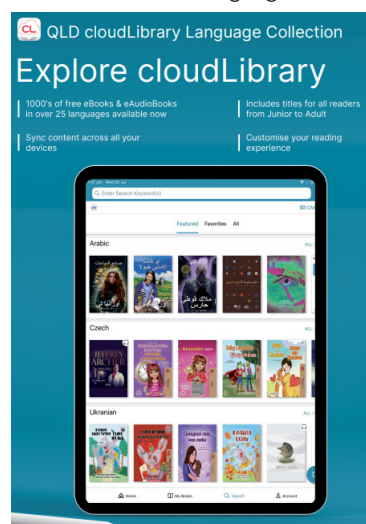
CL QLD cloudLibrary Language Collection

Explore cloudLibrary

1000's of free eBooks & eAudioBooks in over 25 languages available now

Includes titles for all readers from Junior to Adult

Sync content across all your devices

Customise your reading experience

Enter Search Keyword(s)

Featured Favorites All

Arabic

ALL

Czech

ALL

JEFFREY ARCHER

Ukranian

ALL

Home My Books Search Account